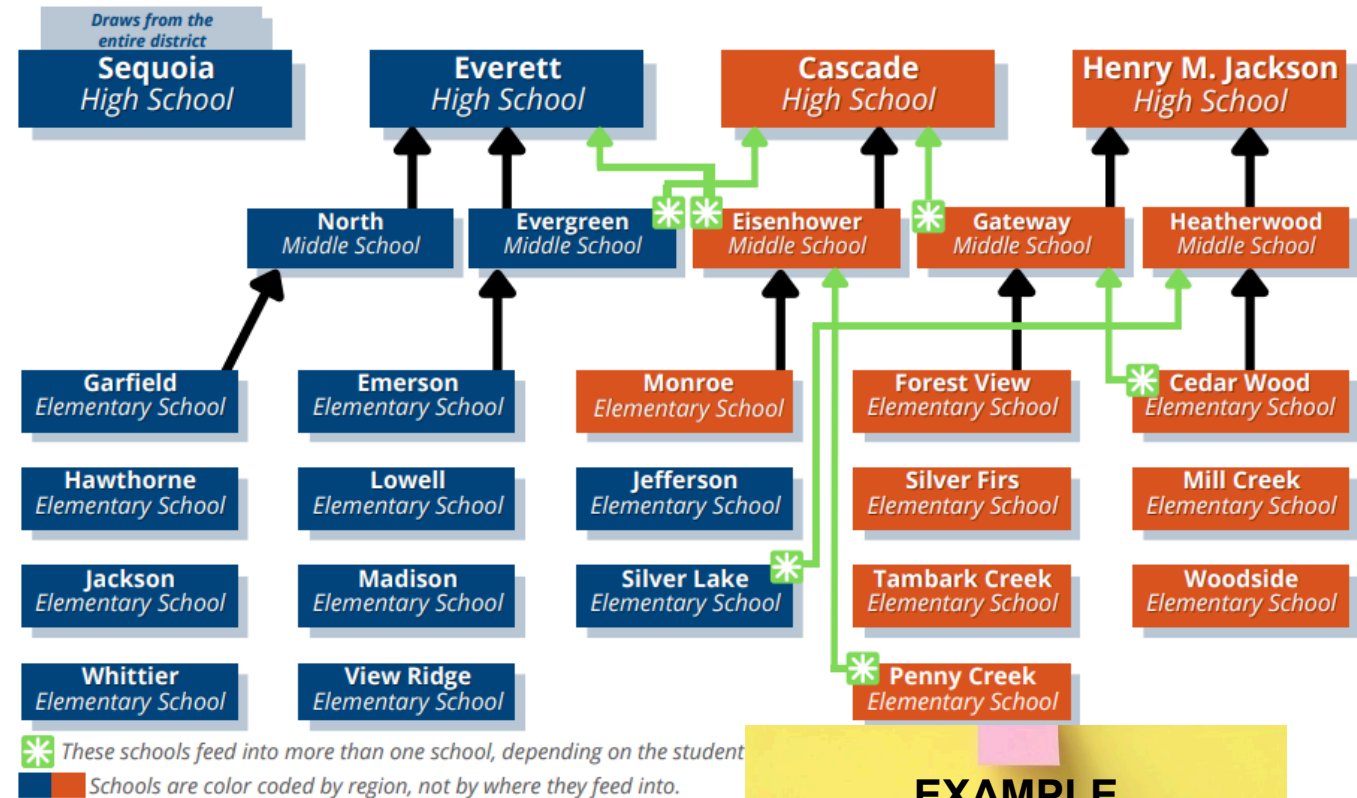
Draws from the entire district

Sequoia
High School

Everett
High School

Cascade
High School

Henry M. Jackson
High School

North
Middle School

Evergreen
Middle School

Eisenhower
Middle School

Gateway
Middle School

Heatherwood
Middle School

Garfield
Elementary School

Emerson
Elementary School

Monroe
Elementary School

Forest View
Elementary School

Cedar Wood
Elementary School

Hawthorne
Elementary School

Lowell
Elementary School

Jefferson
Elementary School

Silver Firs
Elementary School

Mill Creek
Elementary School

Jackson
Elementary School

Madison
Elementary School

Silver Lake
Elementary School

Tambark Creek
Elementary School

Woodside
Elementary School

Whittier
Elementary School

View Ridge
Elementary School

Penny Creek
Elementary School

These schools feed into more than one school, depending on the student

Schools are color coded by region, not by where they feed into.

EXAMPLE